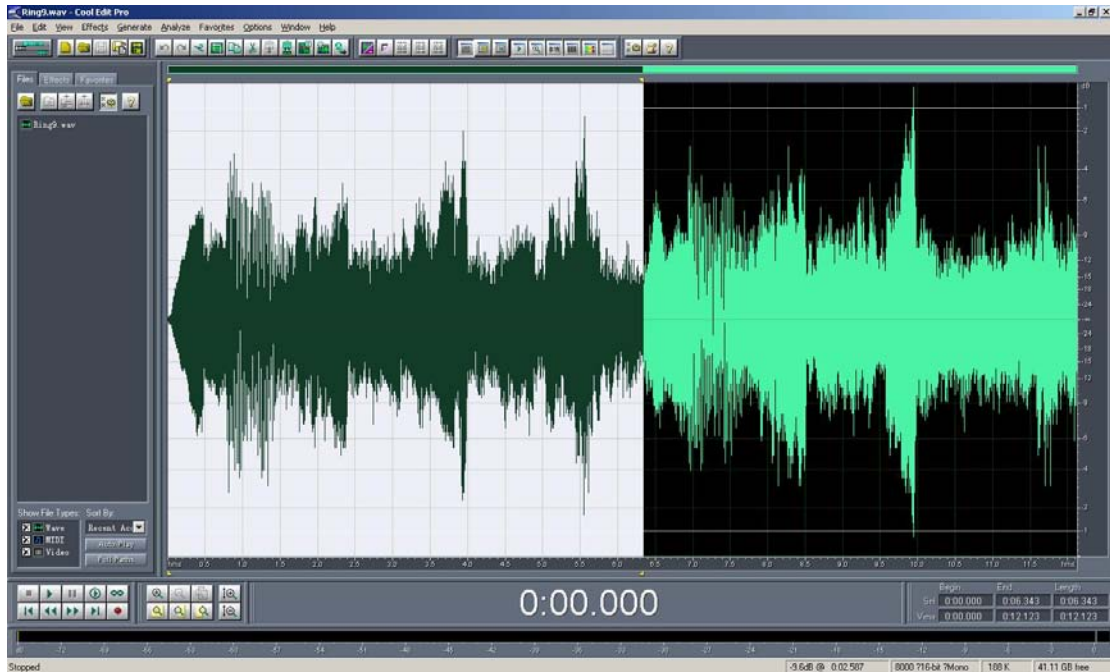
Ring9.wav - Cool Edit Pro

File Edit View Effects Generate Analyze Favorites Options Window Help

Files Effects Favorites

Ring9.wav

Show File Types: Sort By:
Wave
MIDI
Video
Recent Ac
Auto Play
Full Paths

hms 0.5 1.0 1.5 2.0 2.5 3.0 3.5 4.0 4.5 5.0 5.5 6.0 6.5 7.0 7.5 8.0 8.5 9.0 9.5 10.0 10.5 11.0 11.5 hms

dB -1 -2 -4 -6 -9 -12 -15 -18 -24 -∞ -24 -18 -15 -12 -9 -6 -4 -2 -1

0:00.000

Begin End Length
Sel 0:00.000 0:06.343 0:06.343
View 0:00.000 0:12.123 0:12.123

dB -72 -69 -66 -63 -60 -57 -54 -51 -48 -45 -42 -39 -36 -33 -30 -27 -24 -21 -18 -15 -12 -9 -6 -3 0

Stopped
-9.6dB @ 0:02.587 8000 ?16-bit ?Mono 188 K 41.11 GB free